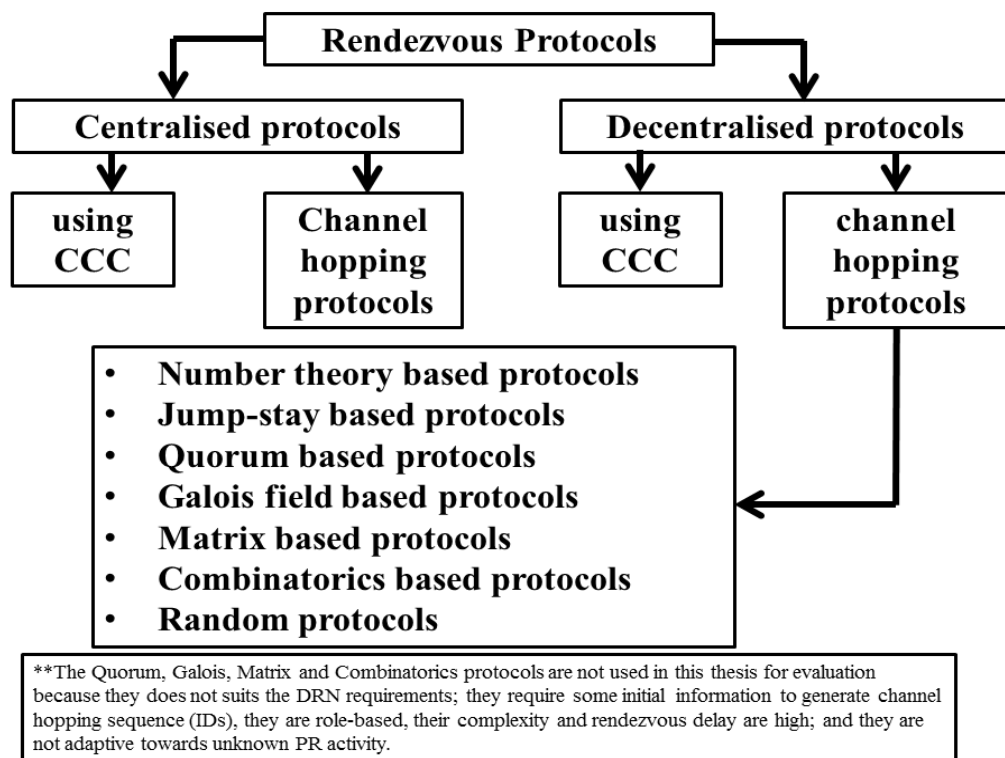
Rendezvous Protocols

Centralised protocols

Decentralised protocols

using CCC

Channel hopping protocols

using CCC

channel hopping protocols

- Number theory based protocols
- Jump-stay based protocols
- Quorum based protocols
- Galois field based protocols
- Matrix based protocols
- Combinatorics based protocols
- Random protocols

**The Quorum, Galois, Matrix and Combinatorics protocols are not used in this thesis for evaluation because they does not suits the DRN requirements; they require some initial information to generate channel hopping sequence (IDs), they are role-based, their complexity and rendezvous delay are high; and they are not adaptive towards unknown PR activity.